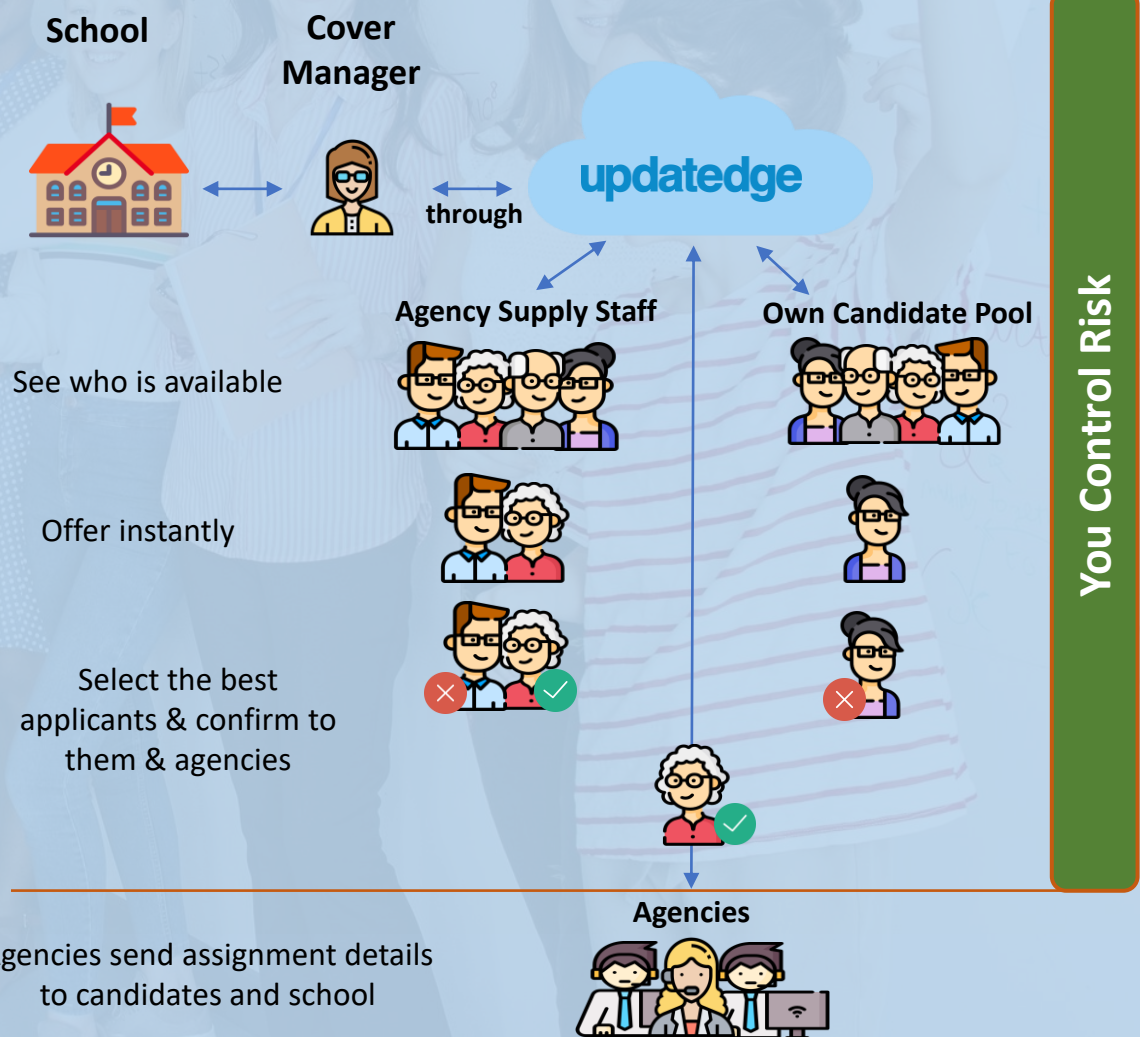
School

Cover Manager

through

updatedge

Agency Supply Staff

Own Candidate Pool

See who is available

Offer instantly

Select the best applicants & confirm to them & agencies

You Control Risk

Agencies

gencies send assignment details to candidates and school